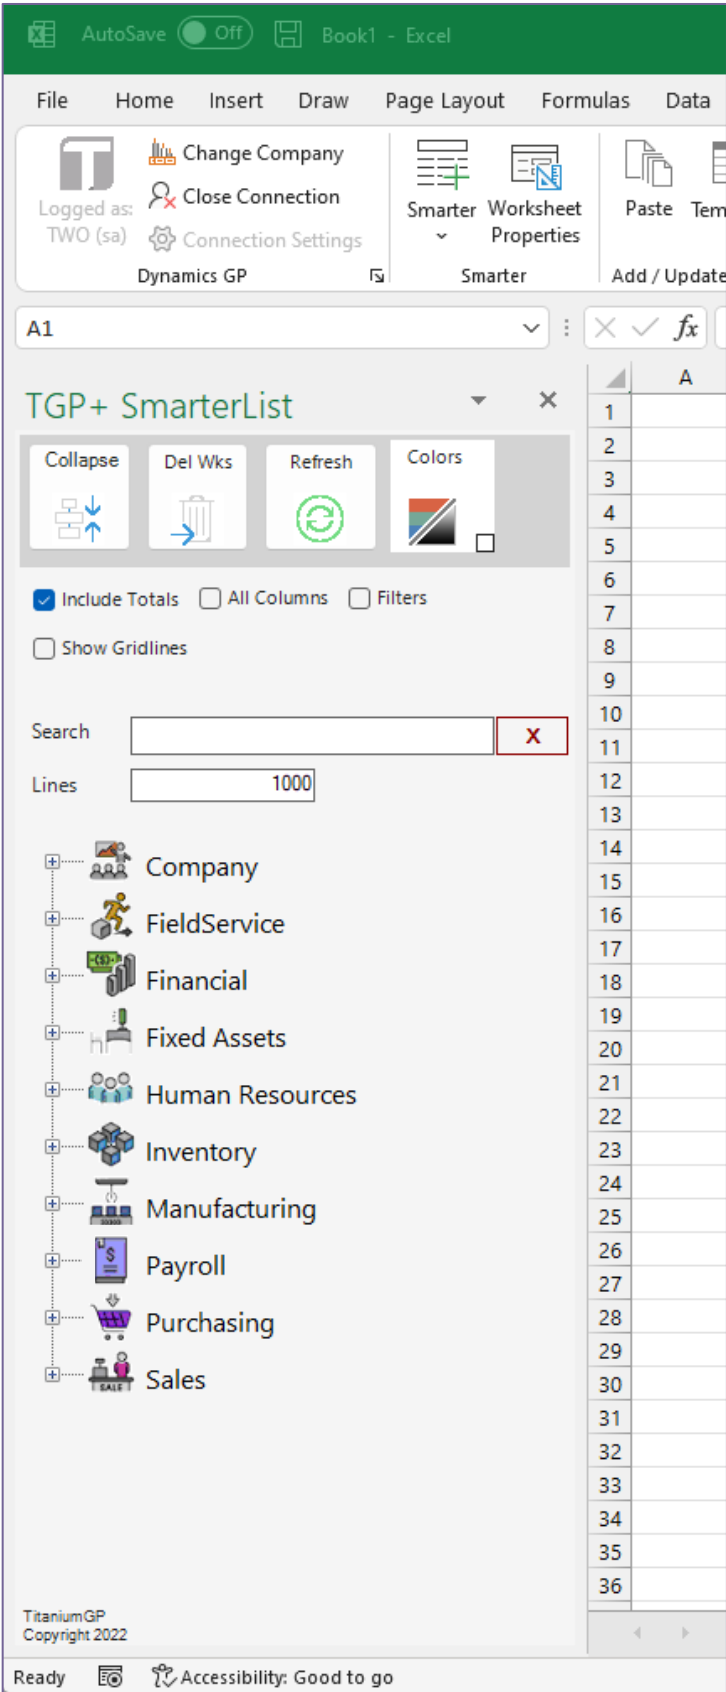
AutoSave Off Book1 - Excel

File Home Insert Draw Page Layout Formulas Data

Logged as: TWO (sa)
Change Company
Close Connection
Connection Settings
Dynamics GP

Smarter
Worksheet Properties
Smarter

Paste
Tem
Add / Update

A1

$fx$

TGP+ SmarterList

Collapse
Del Wks
Refresh
Colors

Include Totals
All Columns
Filters
Show Gridlines

Search
X
Lines 1000

Company
FieldService
Financial
Fixed Assets
Human Resources
Inventory
Manufacturing
Payroll
Purchasing
Sales

TitaniumGP
Copyright 2022

A
1
2
3
4
5
6
7
8
9
10
11
12
13
14
15
16
17
18
19
20
21
22
23
24
25
26
27
28
29
30
31
32
33
34
35
36

Ready
Accessibility: Good to go